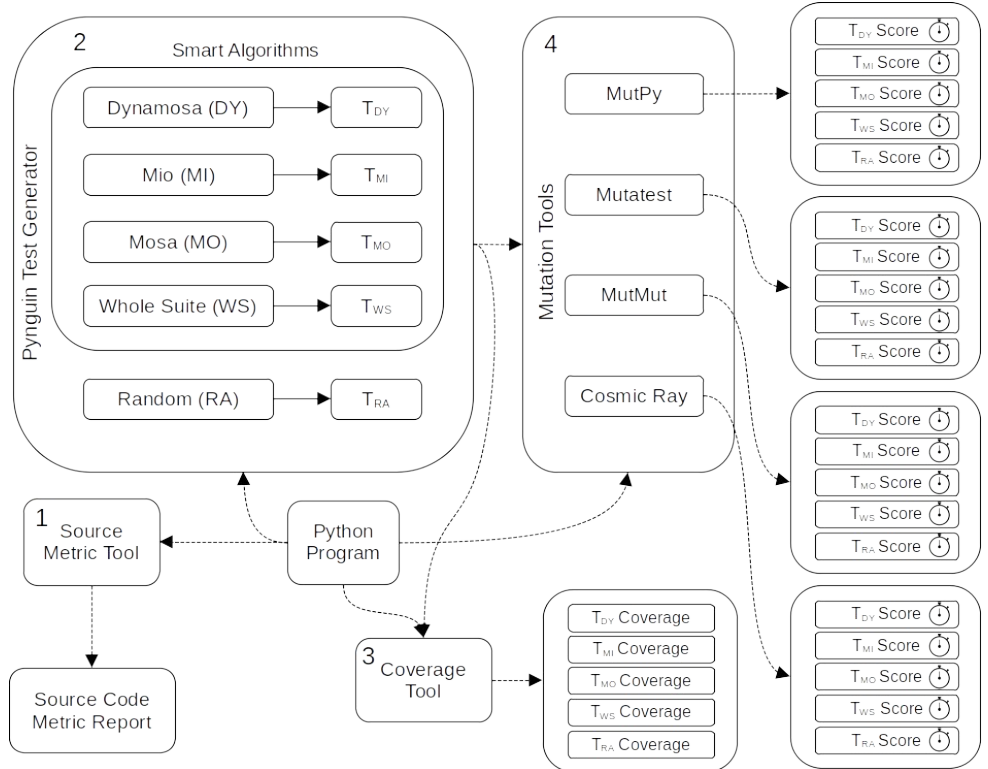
2

Pynguin Test Generator

Smart Algorithms

Dynamosa (DY) $T_{DY}$

Mio (MI) $T_{MI}$

Mosa (MO) $T_{MO}$

Whole Suite (WS) $T_{WS}$

Random (RA) $T_{RA}$

4

Mutation Tools

MutPy

Mutatest

MutMut

Cosmic Ray

$T_{DY}$ Score
$T_{MI}$ Score
$T_{MO}$ Score
$T_{WS}$ Score
$T_{RA}$ Score

$T_{DY}$ Score
$T_{MI}$ Score
$T_{MO}$ Score
$T_{WS}$ Score
$T_{RA}$ Score

$T_{DY}$ Score
$T_{MI}$ Score
$T_{MO}$ Score
$T_{WS}$ Score
$T_{RA}$ Score

$T_{DY}$ Score
$T_{MI}$ Score
$T_{MO}$ Score
$T_{WS}$ Score
$T_{RA}$ Score

1 Source Metric Tool

Python Program

Source Code Metric Report

3 Coverage Tool

$T_{DY}$ Coverage
$T_{MI}$ Coverage
$T_{MO}$ Coverage
$T_{WS}$ Coverage
$T_{RA}$ Coverage